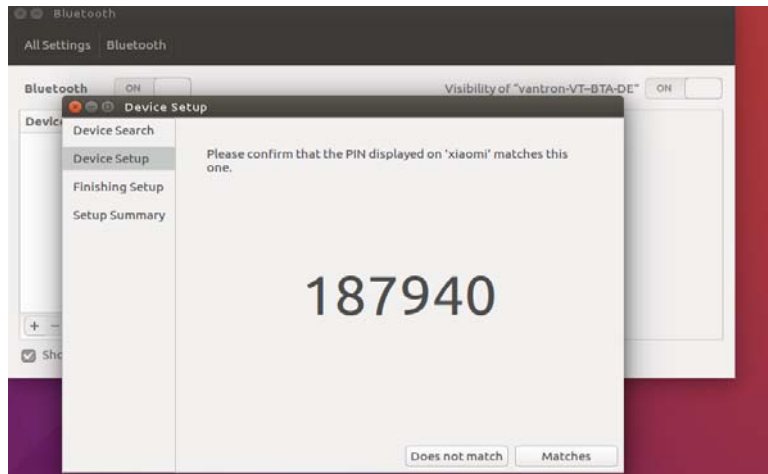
Bluetooth

All Settings Bluetooth

Bluetooth ON

Visibility of "vantron-VT-BTA-DE" ON

Devic

+ –

Sho

Device Setup

Device Search

Device Setup

Finishing Setup

Setup Summary

Please confirm that the PIN displayed on 'xiaomi' matches this one.

187940

Does not match

Matches